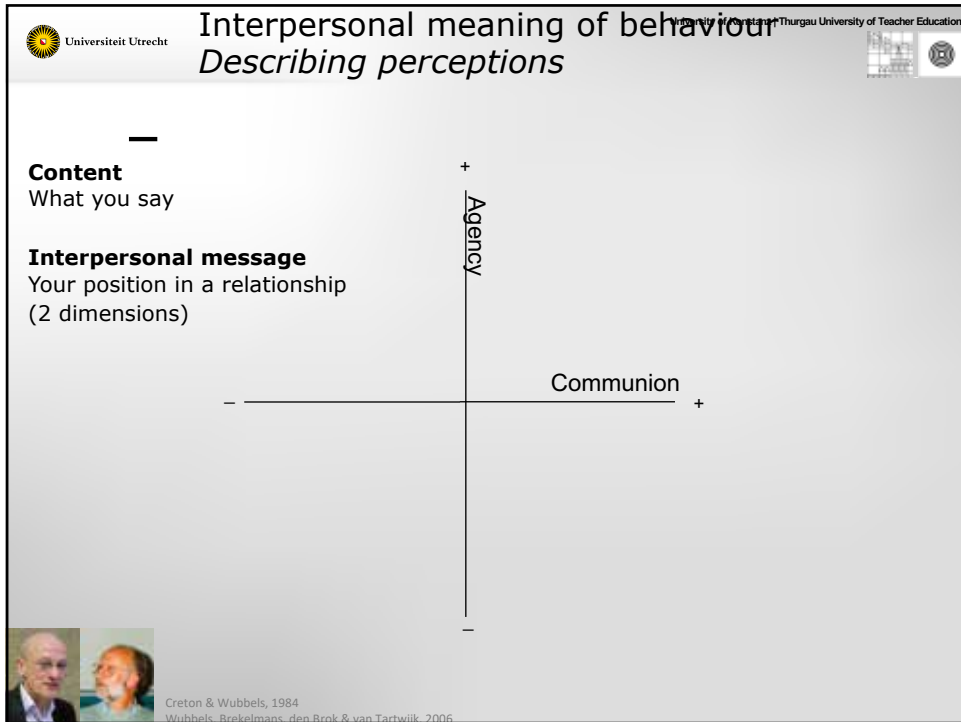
Universiteit Utrecht

Interpersonal meaning of behaviour
Describing perceptions

University of Konstanz Thurgau University of Teacher Education

–

**Content**
What you say

**Interpersonal message**
Your position in a relationship (2 dimensions)

+

Agency

Communion

–

+

–

Creton & Wubbels, 1984
Wubbels, Brekelmans, den Brok & van Tartwijk, 2006